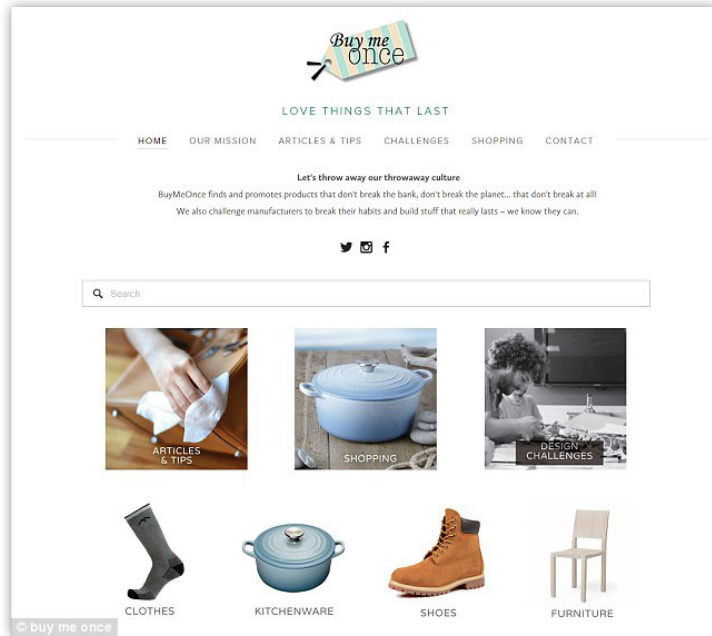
Buy me once

LOVE THINGS THAT LAST

HOME OUR MISSION ARTICLES & TIPS CHALLENGES SHOPPING CONTACT

Let's throw away our throwaway culture

BuyMeOnce finds and promotes products that don't break the bank, don't break the planet... that don't break at all!

We also challenge manufacturers to break their habits and build stuff that really lasts – we know they can.

Search

ARTICLES & TIPS

SHOPPING

DESIGN CHALLENGES

CLOTHES

KITCHENWARE

SHOES

FURNITURE

© buy me once